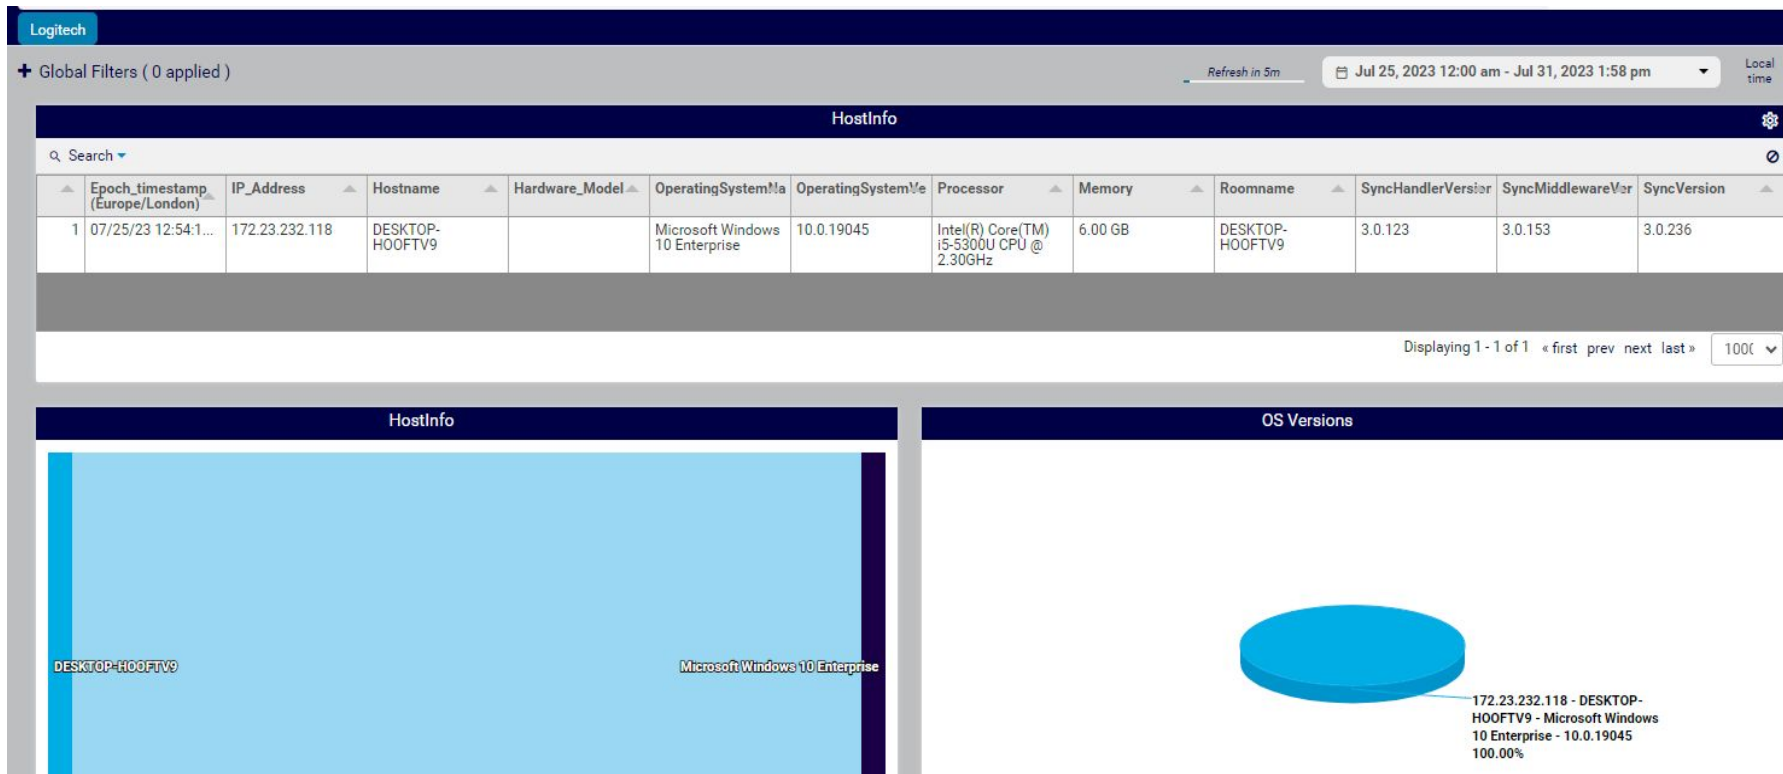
Logitech

+ Global Filters ( 0 applied )

Refresh in 5m

Jul 25, 2023 12:00 am - Jul 31, 2023 1:58 pm

Local time

HostInfo

Search

| | Epoch_timestamp (Europe/London) | IP_Address | Hostname | Hardware_Model | OperatingSystemNa | OperatingSystemVe | Processor | Memory | Roomname | SyncHandlerVersior | SyncMiddlewareVer | SyncVersion |
|---|---|---|---|---|---|---|---|---|---|---|---|---|
| 1 | 07/25/23 12:54:1... | 172.23.232.118 | DESKTOP-HOOFTV9 | | Microsoft Windows 10 Enterprise | 10.0.19045 | Intel(R) Core(TM) i5-5300U CPU @ 2.30GHz | 6.00 GB | DESKTOP-HOOFTV9 | 3.0.123 | 3.0.153 | 3.0.236 |

Displaying 1 - 1 of 1 « first prev next last » 100(

HostInfo

DESKTOP-HOOFTV9

Microsoft Windows 10 Enterprise

OS Versions

172.23.232.118 - DESKTOP-HOOFTV9 - Microsoft Windows 10 Enterprise - 10.0.19045 100.00%